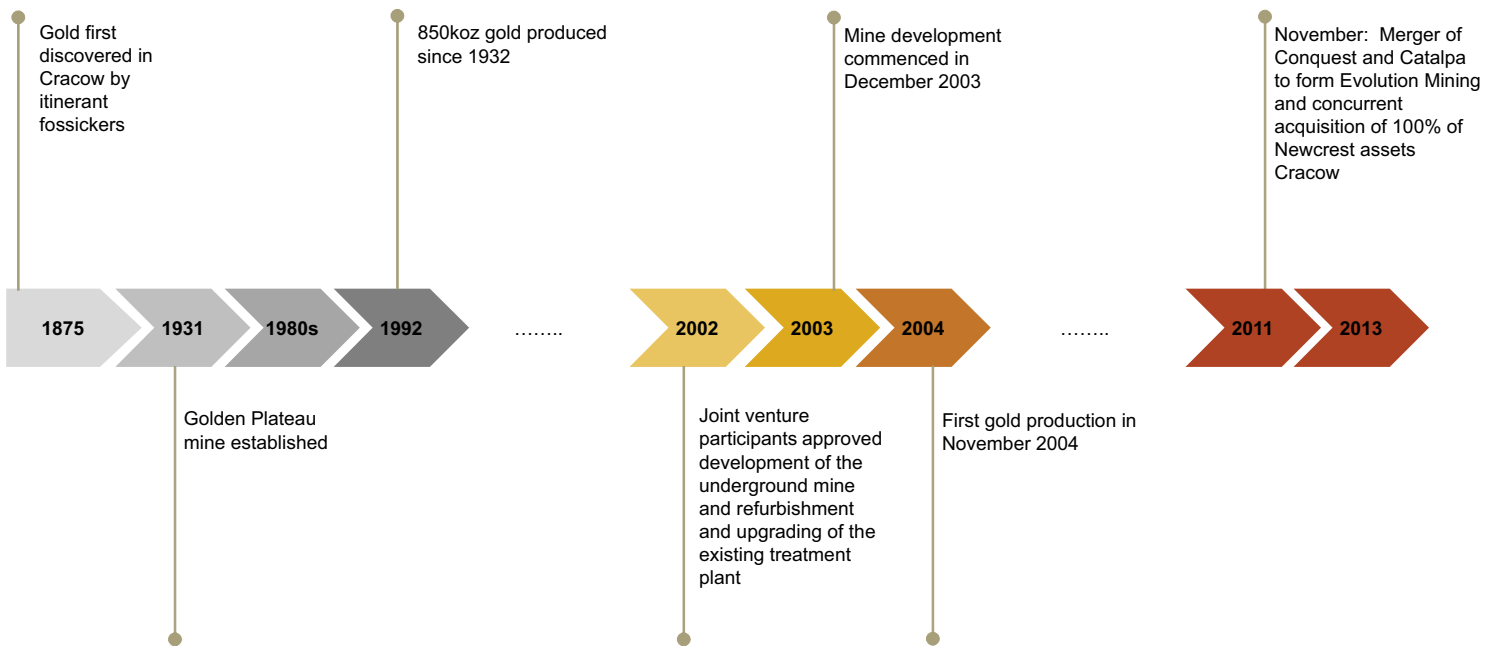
Gold first discovered in Cracow by itinerant fossickers

850koz gold produced since 1932

Mine development commenced in December 2003

November: Merger of Conquest and Catalpa to form Evolution Mining and concurrent acquisition of 100% of Newcrest assets Cracow

1875

1931

1980s

1992

……..

2002

2003

2004

……..

2011

2013

Golden Plateau mine established

Joint venture participants approved development of the underground mine and refurbishment and upgrading of the existing treatment plant

First gold production in November 2004